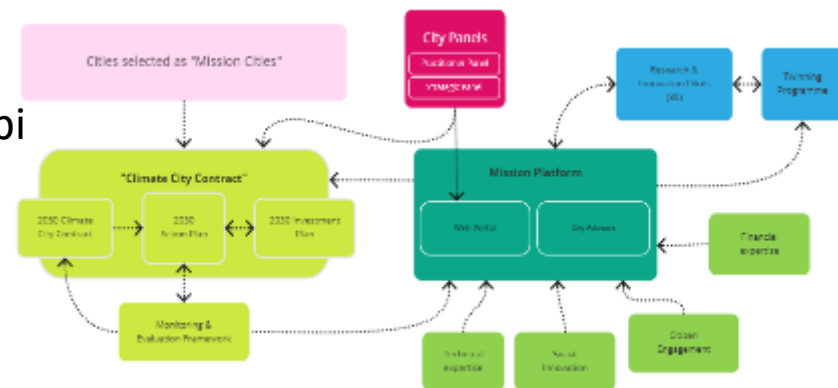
Cities selected as "Mission Cities"

City Panels

Practitioner Panel

Strategic Panel

Research & Innovation Pilots (R&I)

Twinning Programme

bi

"Climate City Contract"

2030 Climate City Contract

2030 Action Plan

2030 Investment Plan

Mission Platform

Web Portal

City Advisors

Financial expertise

Monitoring & Evaluation Framework

Citizen Engagement

Technical expertise

Social Innovation